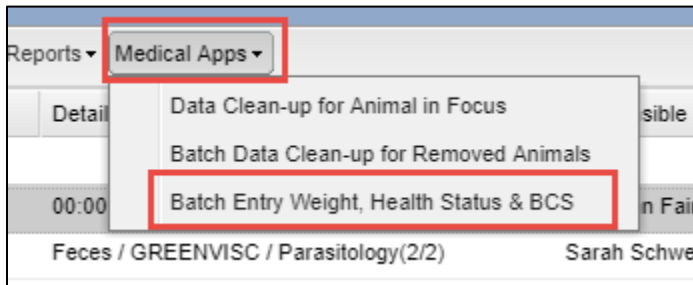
Reports ▾ Medical Apps ▾

Detail

Data Clean-up for Animal in Focus

Batch Data Clean-up for Removed Animals

Batch Entry Weight, Health Status & BCS

sible

00:00

n Fai

Feces / GREENVISC / Parasitology(2/2)

Sarah Schwe